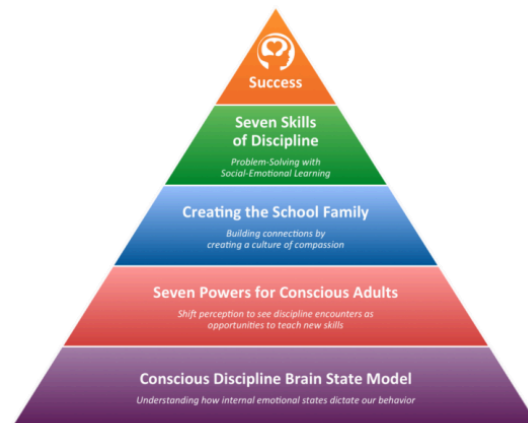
Success

Seven Skills of Discipline

Problem-Solving with Social-Emotional Learning

Creating the School Family

Building connections by creating a culture of compassion

Seven Powers for Conscious Adults

Shift perception to see discipline encounters as opportunities to teach new skills

Conscious Discipline Brain State Model

Understanding how internal emotional states dictate our behavior